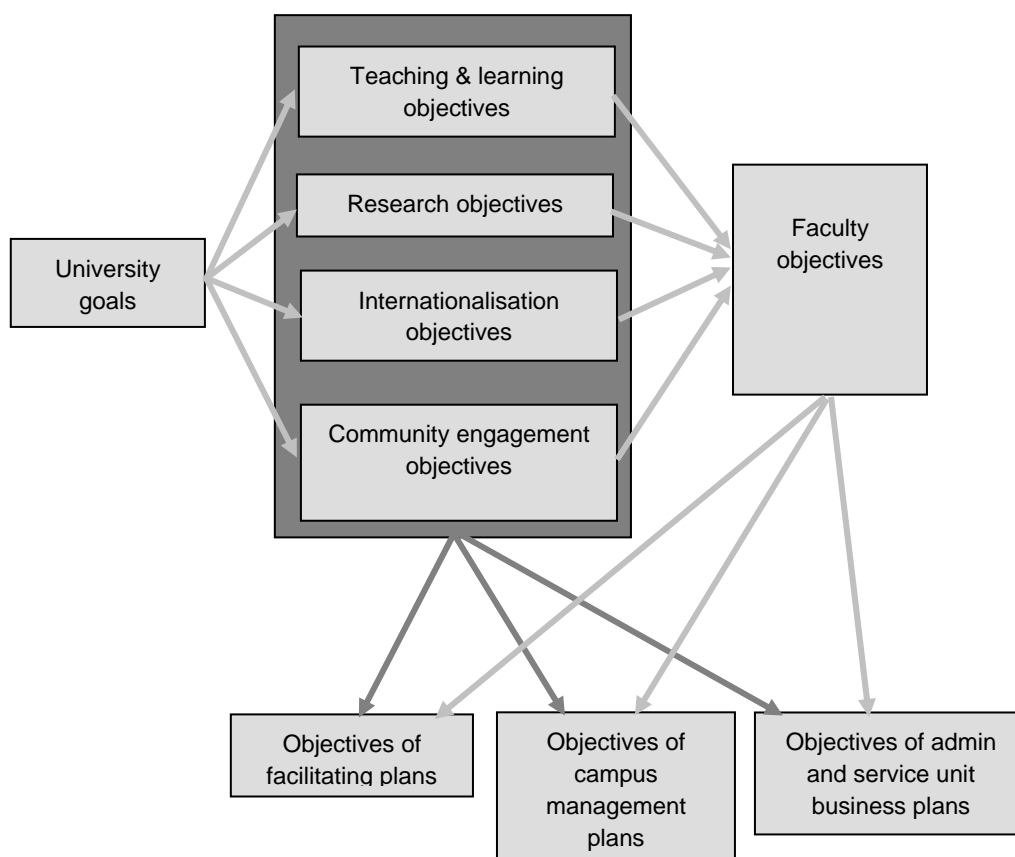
University goals

Teaching & learning objectives

Research objectives

Internationalisation objectives

Community engagement objectives

Faculty objectives

Objectives of facilitating plans

Objectives of campus management plans

Objectives of admin and service unit business plans